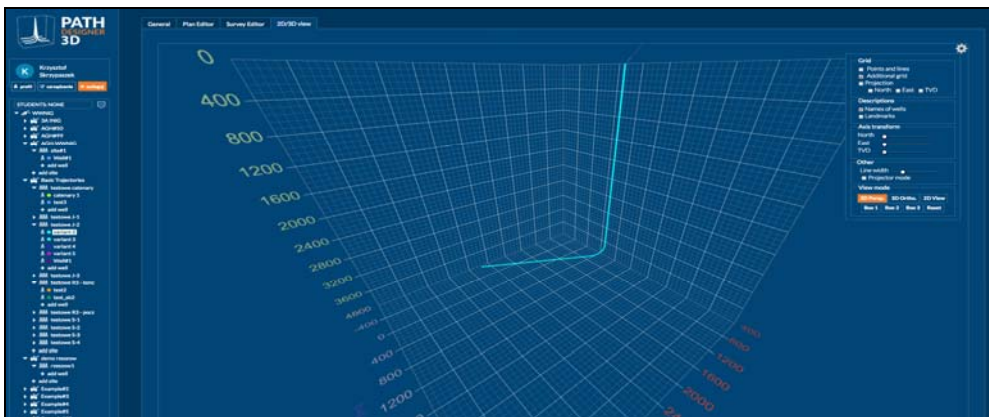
PATH DESIGNER 3D

K Krzysztof Skrzypaszek

profil | zarządzanie | wyloguj

STUDENTS: NONE

WWING
DA PMG
AGHWSD
AGHPPF
AGH WNWiG
stud1
Well#1
add well
add site
Basic Trajectories
testowa catenary
catenary 1
test1
add well
testowe J-1
testowe J-2
variant 2
variant 3
variant 4
variant 5
Well#1
add well
testowe J-3
testowe R3 - tenc
test2
test_ab2
add well
testowe R3 - pocz
testowe S-1
testowe S-2
testowe S-3
testowe S-4
add site
demo rzeszow
rzeszow1
add well
add site
Example#1
Example#2
Example#3
Example#4

General | Plan Editor | Survey Editor | 2D/3D view

0
400
800
1200
1600
2000
2400
2800
3200
3600
4000
400
0
400
800
1200

400
800
1200
1600
2000
2400

Grid
Points and lines
Additional grid
Projection
North East TVD

Descriptions
Names of wells
Landmarks

Axis transform
North
East
TVD

Other
Line width
Projector mode

View mode
3D Persp. | 3D Ortho. | 2D View
Box 1 | Box 2 | Box 3 | Reset